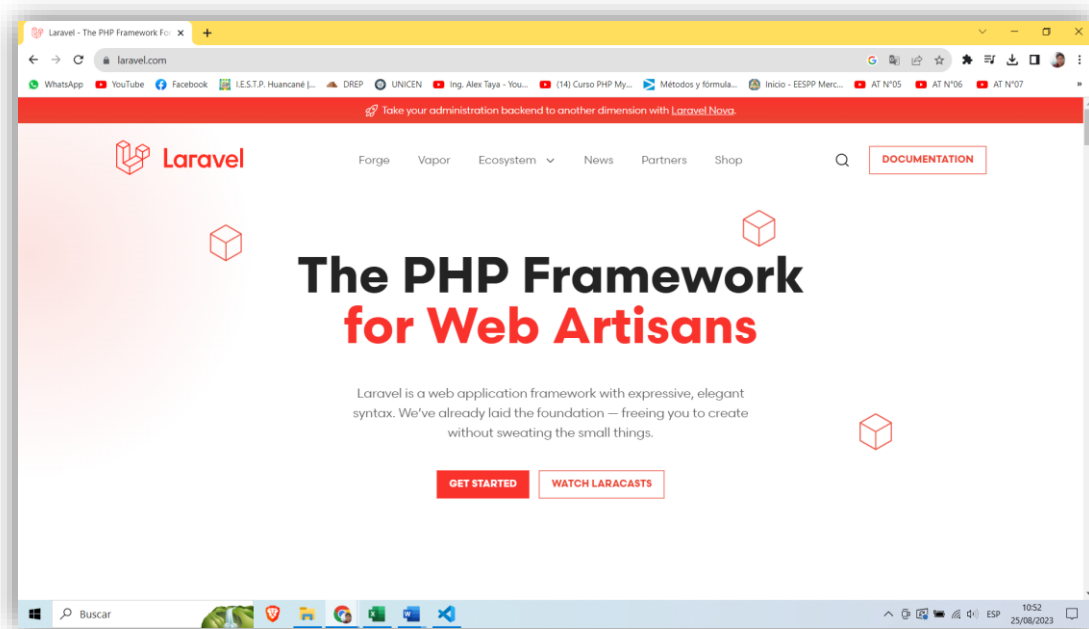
Laravel - The PHP Framework Fo ×

laravel.com

WhatsApp YouTube Facebook I.E.S.T.P. Huancané |... DREP UNICEN Ing. Alex Taya - You... (14) Curso PHP My... Métodos y fórmula... Inicio - EESPP Merc... AT N°05 AT N°06 AT N°07

Take your administration backend to another dimension with Laravel Nova.

Laravel

Forge Vapor Ecosystem News Partners Shop

DOCUMENTATION

The PHP Framework
for Web Artisans

Laravel is a web application framework with expressive, elegant syntax. We've already laid the foundation — freeing you to create without sweating the small things.

GET STARTED WATCH LARACASTS

Buscar

ESP 10:52 25/08/2023